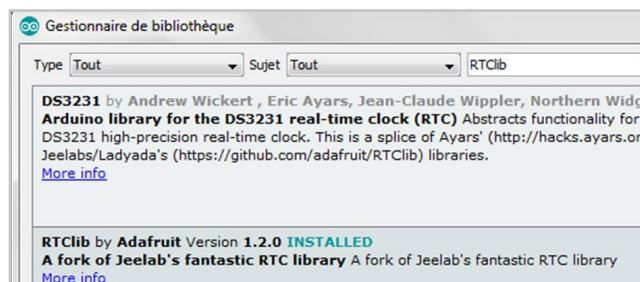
Gestionnaire de bibliothèque

Type Tout Sujet Tout RTClib

DS3231 by Andrew Wickert , Eric Ayars, Jean-Claude Wippler, Northern Widg
Arduino library for the DS3231 real-time clock (RTC) Abstracts functionality for
DS3231 high-precision real-time clock. This is a splice of Ayars' (http://hacks.ayars.or
Jeelabs/Ladyada's (https://github.com/adafruit/RTClib) libraries.
More info

RTClib by Adafruit Version 1.2.0 INSTALLED
A fork of Jeelab's fantastic RTC library A fork of Jeelab's fantastic RTC library
More info